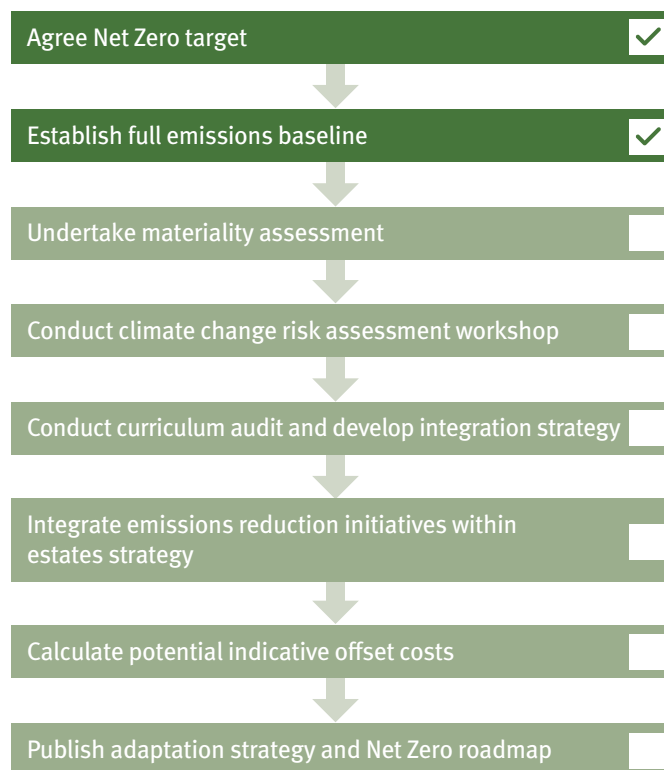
Agree Net Zero target

Establish full emissions baseline

Undertake materiality assessment

Conduct climate change risk assessment workshop

Conduct curriculum audit and develop integration strategy

Integrate emissions reduction initiatives within estates strategy

Calculate potential indicative offset costs

Publish adaptation strategy and Net Zero roadmap